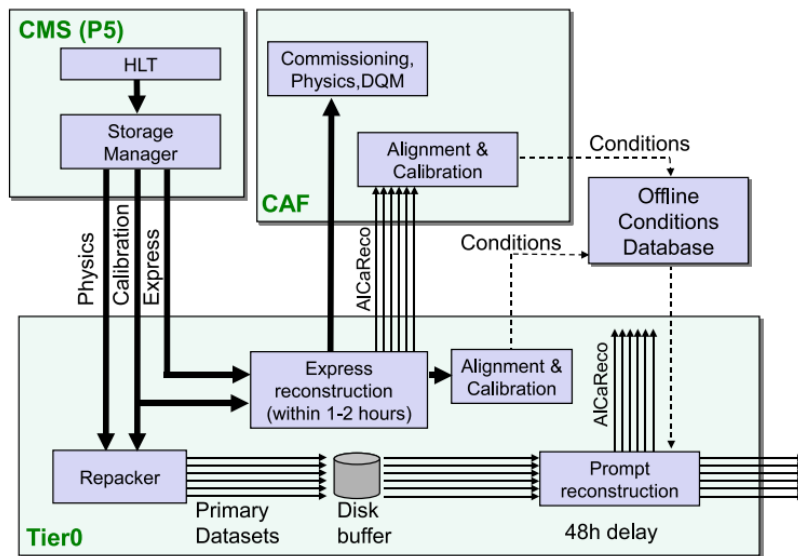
CMS (P5)

HLT

Storage Manager

Physics

Calibration

Express

Commissioning, Physics,DQM

Alignment & Calibration

CAF

AlCaReco

Conditions

Offline Conditions Database

Conditions

Express reconstruction (within 1-2 hours)

Alignment & Calibration

AlCaReco

Repacker

Primary Datasets

Disk buffer

Prompt reconstruction

48h delay

Tier0